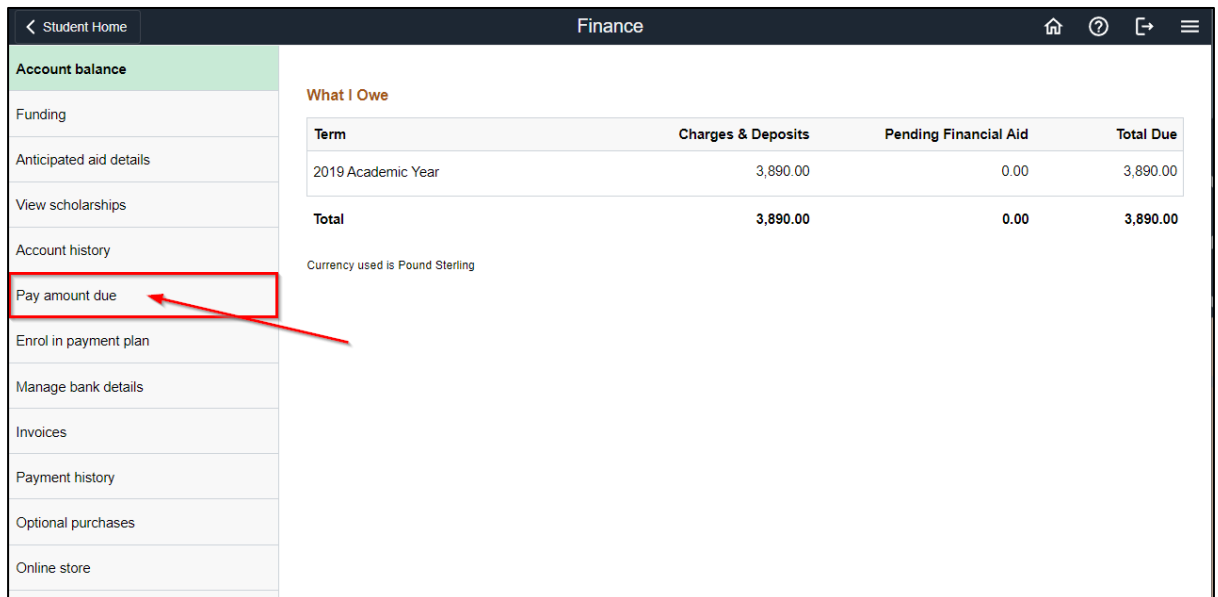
Student Home

Finance

Account balance

Funding

Anticipated aid details

View scholarships

Account history

Pay amount due

Enrol in payment plan

Manage bank details

Invoices

Payment history

Optional purchases

Online store

What I Owe

| Term | Charges & Deposits | Pending Financial Aid | Total Due |
|---|---|---|---|
| 2019 Academic Year | 3,890.00 | 0.00 | 3,890.00 |
| Total | 3,890.00 | 0.00 | 3,890.00 |

Currency used is Pound Sterling